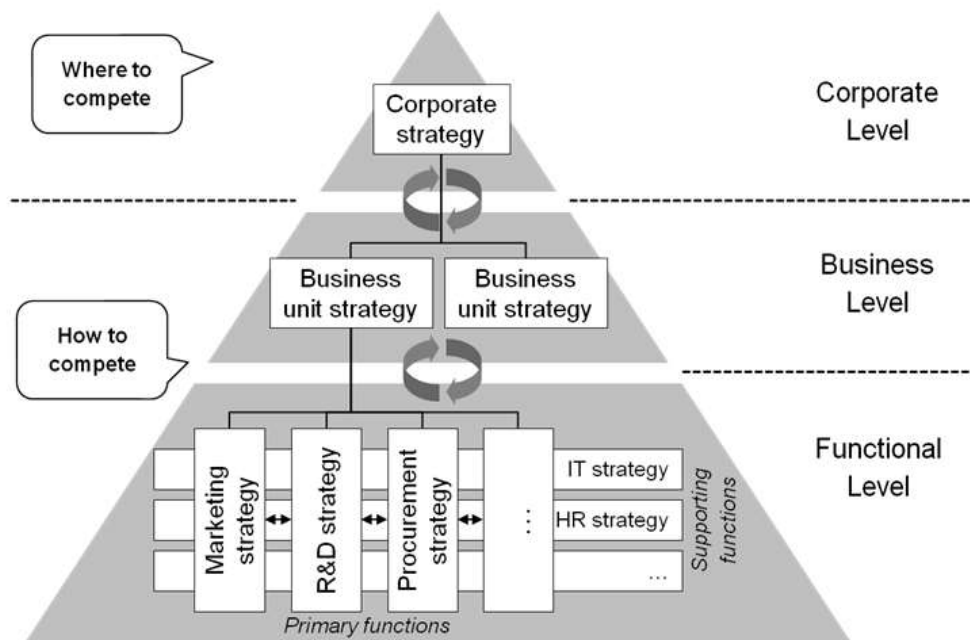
Where to compete

Corporate strategy

Corporate Level

Business unit strategy

Business unit strategy

Business Level

How to compete

Marketing strategy

R&D strategy

Procurement strategy

...

IT strategy

HR strategy

...

Supporting functions

Functional Level

Primary functions